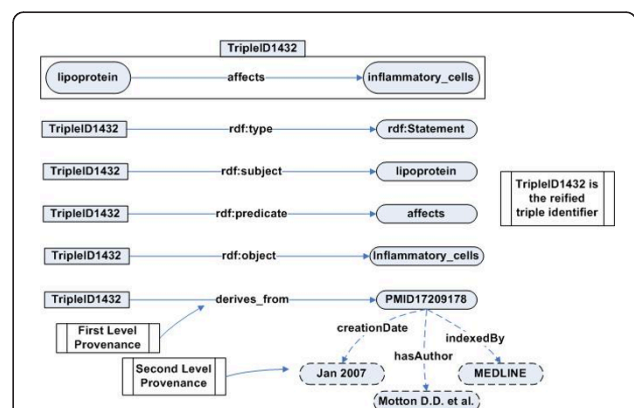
TripleID1432

lipoprotein affects inflammatory_cells

TripleID1432 rdf:type rdf:Statement

TripleID1432 rdf:subject lipoprotein

TripleID1432 rdf:predicate affects

TripleID1432 rdf:object Inflammatory_cells

TripleID1432 is the reified triple identifier

TripleID1432 derives_from PMID17209178

First Level Provenance

creationDate

hasAuthor

indexedBy

Second Level Provenance

Jan 2007

MEDLINE

Motton D.D. et al.